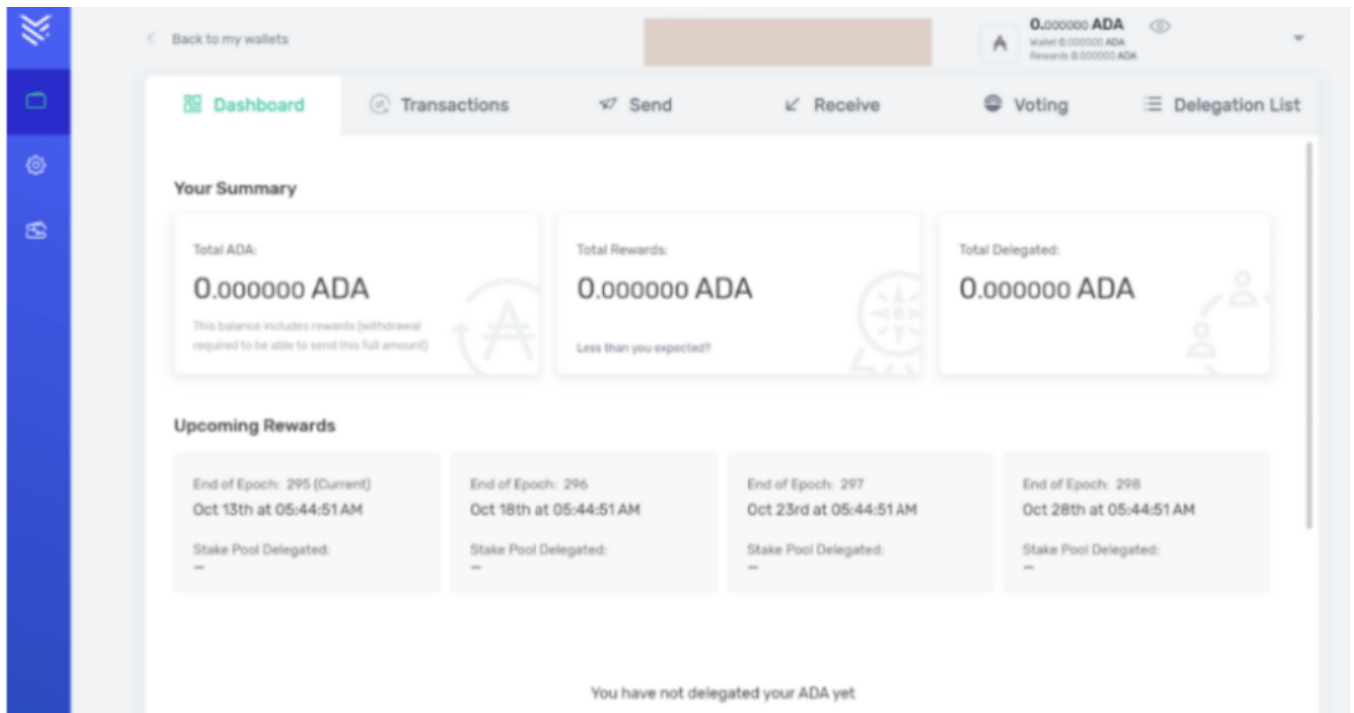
Back to my wallets

0.000000 ADA
Wallet 0.000000 ADA
Rewards 0.000000 ADA

Dashboard
Transactions
Send
Receive
Voting
Delegation List

Your Summary

Total ADA:
0.000000 ADA
This balance includes rewards (withdrawal required to be able to send this full amount)

Total Rewards:
0.000000 ADA
Less than you expected?

Total Delegated:
0.000000 ADA

Upcoming Rewards

End of Epoch: 295 (Current)
Oct 13th at 05:44:51 AM
Stake Pool Delegated:
—

End of Epoch: 296
Oct 18th at 05:44:51 AM
Stake Pool Delegated:
—

End of Epoch: 297
Oct 23rd at 05:44:51 AM
Stake Pool Delegated:
—

End of Epoch: 298
Oct 28th at 05:44:51 AM
Stake Pool Delegated:
—

You have not delegated your ADA yet